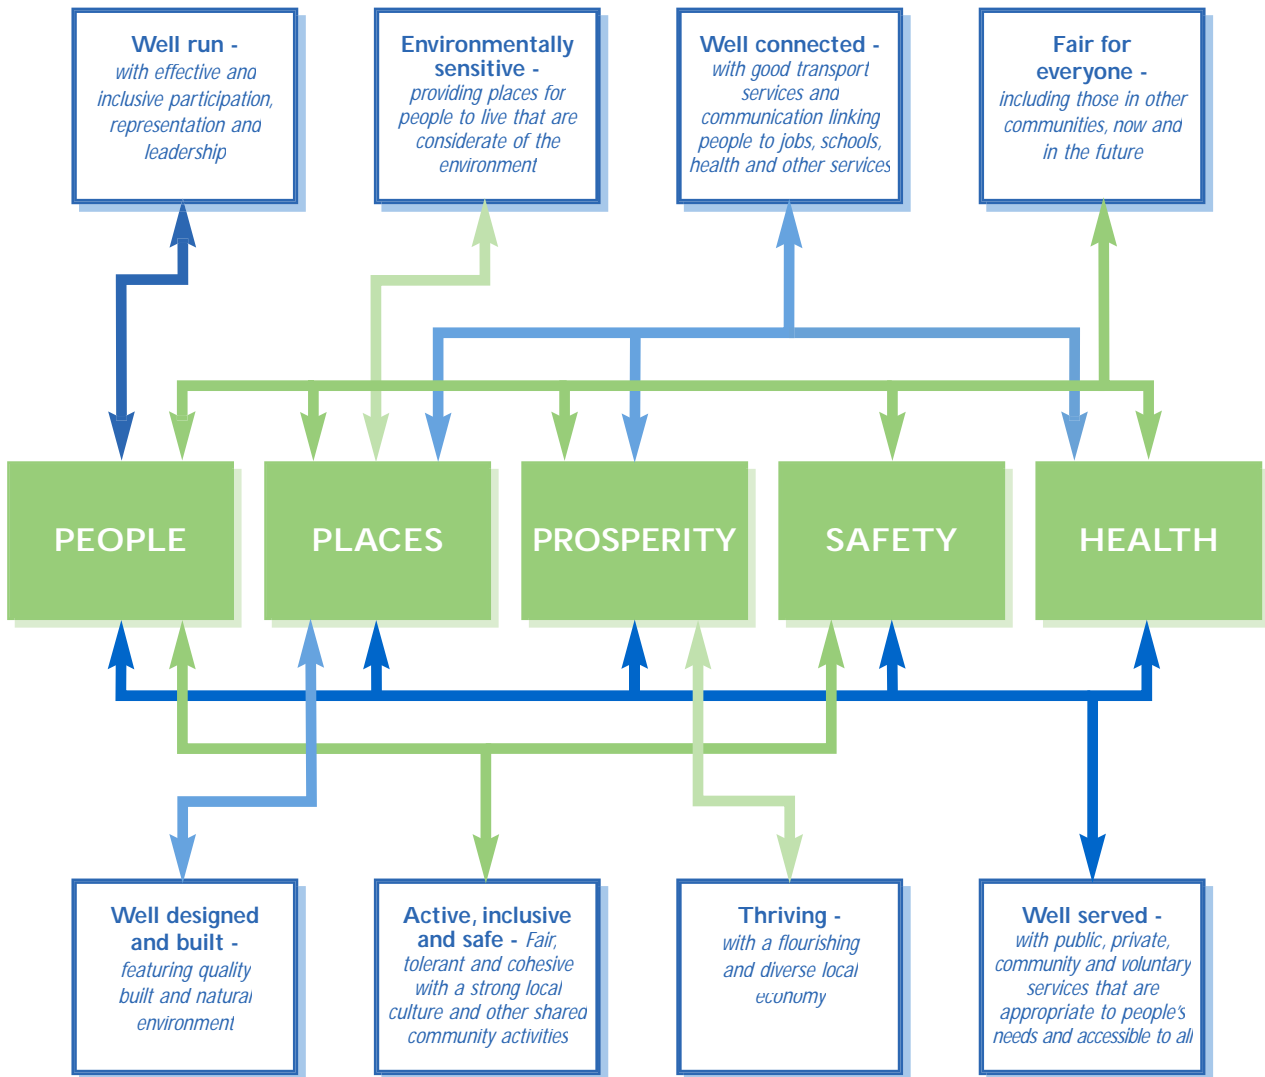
Well run - with effective and inclusive participation, representation and leadership

Environmentally sensitive - providing places for people to live that are considerate of the environment

Well connected - with good transport services and communication linking people to jobs, schools, health and other services

Fair for everyone - including those in other communities, now and in the future

PEOPLE

PLACES

PROSPERITY

SAFETY

HEALTH

Well designed and built - featuring quality built and natural environment

Active, inclusive and safe - Fair, tolerant and cohesive with a strong local culture and other shared community activities

Thriving - with a flourishing and diverse local economy

Well served - with public, private, community and voluntary services that are appropriate to people's needs and accessible to all